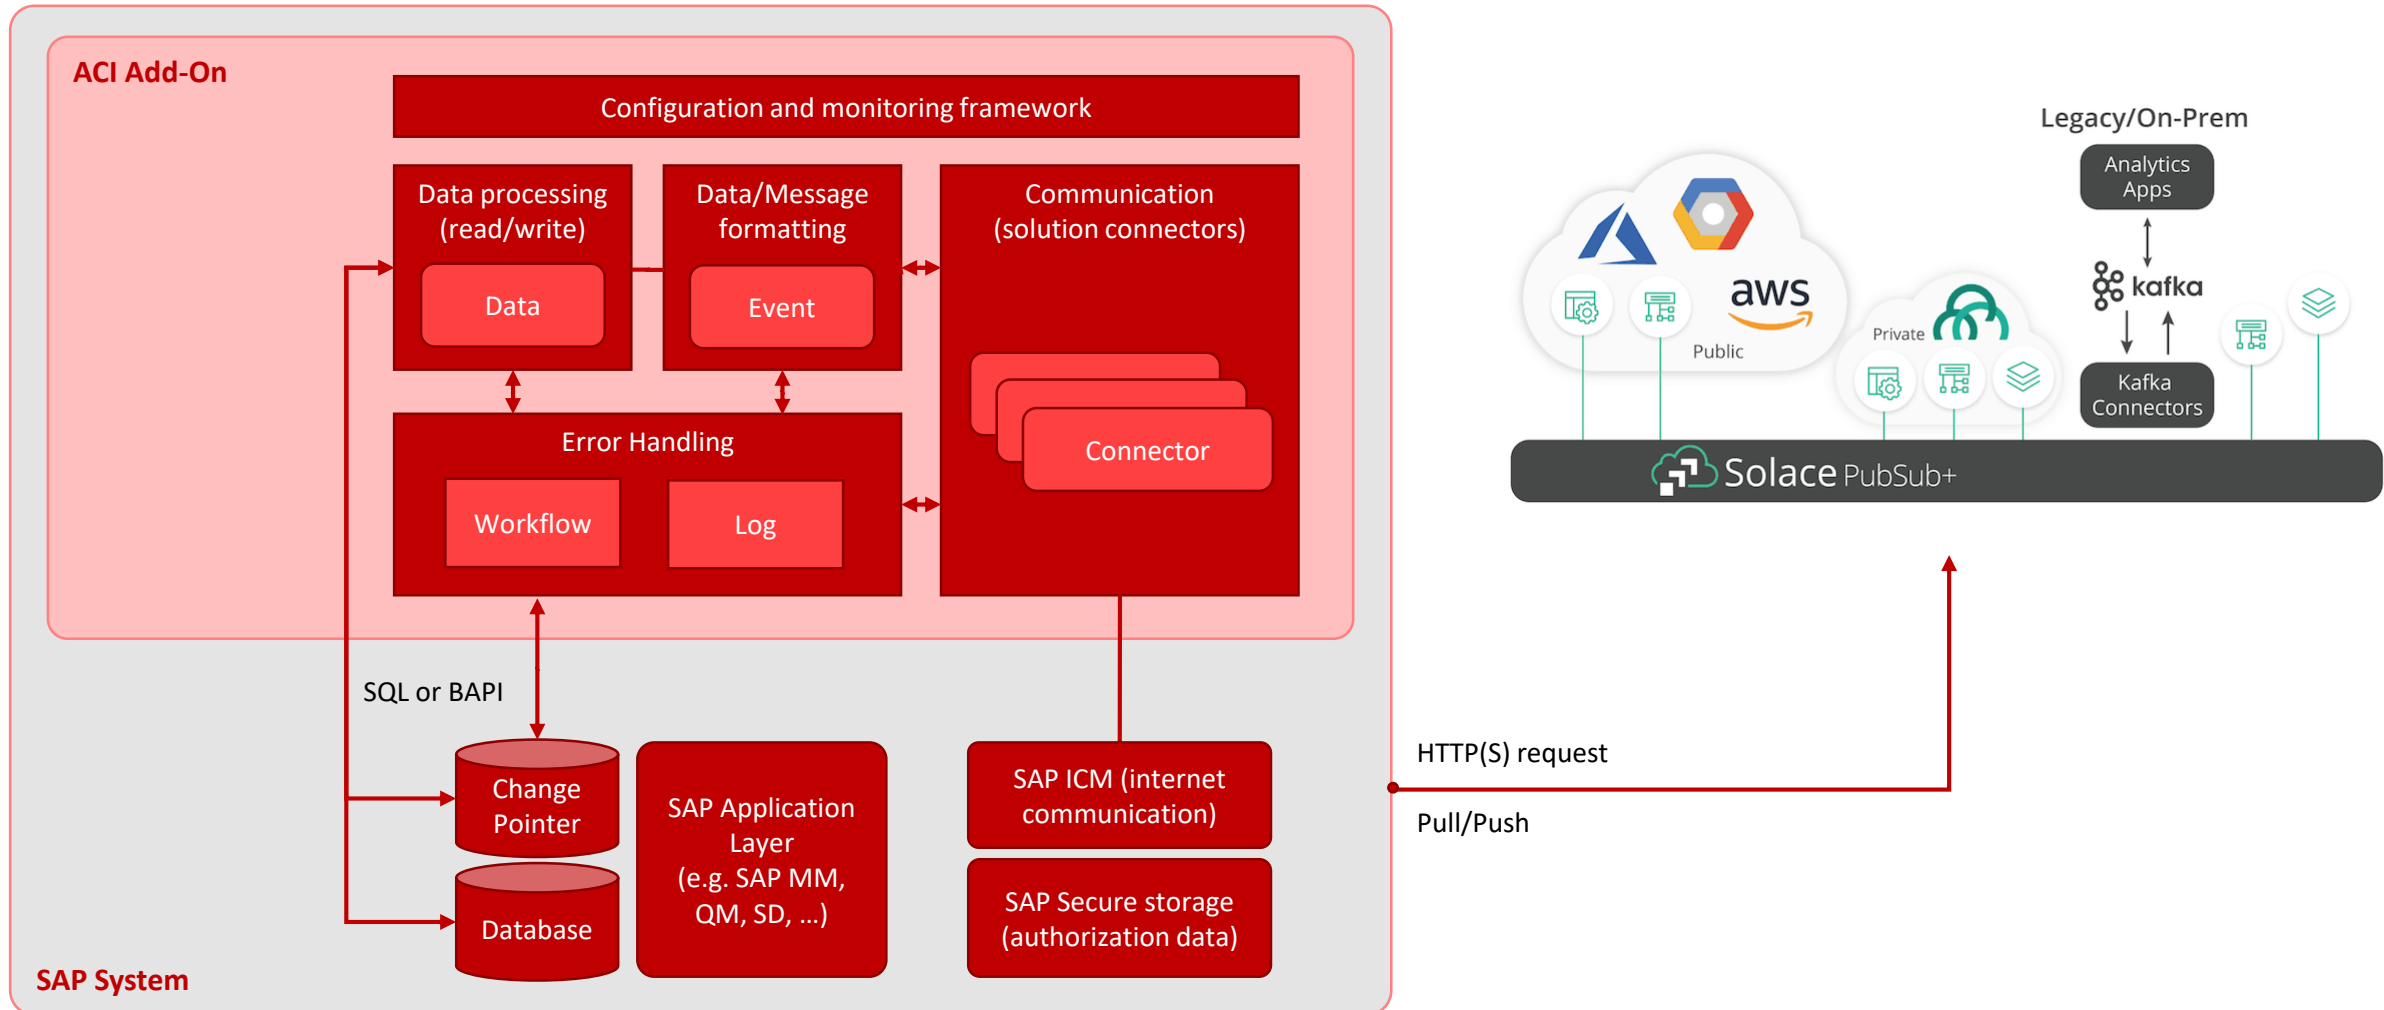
ACI Add-On

Configuration and monitoring framework

Data processing (read/write)

Data

Data/Message formatting

Event

Communication (solution connectors)

Connector

Error Handling

Workflow

Log

SQL or BAPI

Change Pointer

Database

SAP Application Layer (e.g. SAP MM, QM, SD, ...)

SAP ICM (internet communication)

SAP Secure storage (authorization data)

SAP System

HTTP(S) request

Pull/Push

Legacy/On-Prem

Analytics Apps

aws

Public

Private

kafka

Kafka Connectors

Solace PubSub+